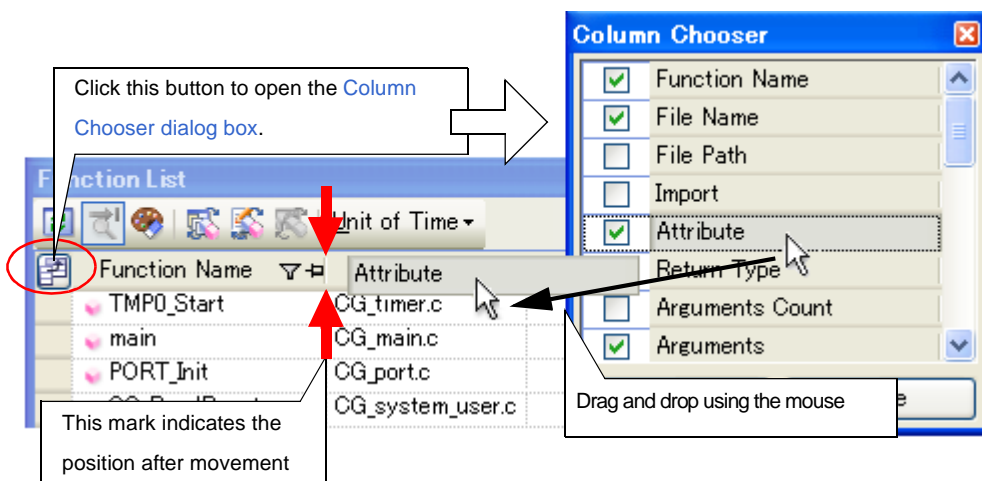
Click this button to open the Column Chooser dialog box.

Column Chooser

Function Name
File Name
File Path
Import
Attribute
Return Type
Arguments Count
Arguments

Function List

Unit of Time

Function Name

Attribute

TMP0_Start
main
PORT_Init

CG_timer.c
CG_main.c
CG_port.c
CG_system_user.c

This mark indicates the position after movement

Drag and drop using the mouse